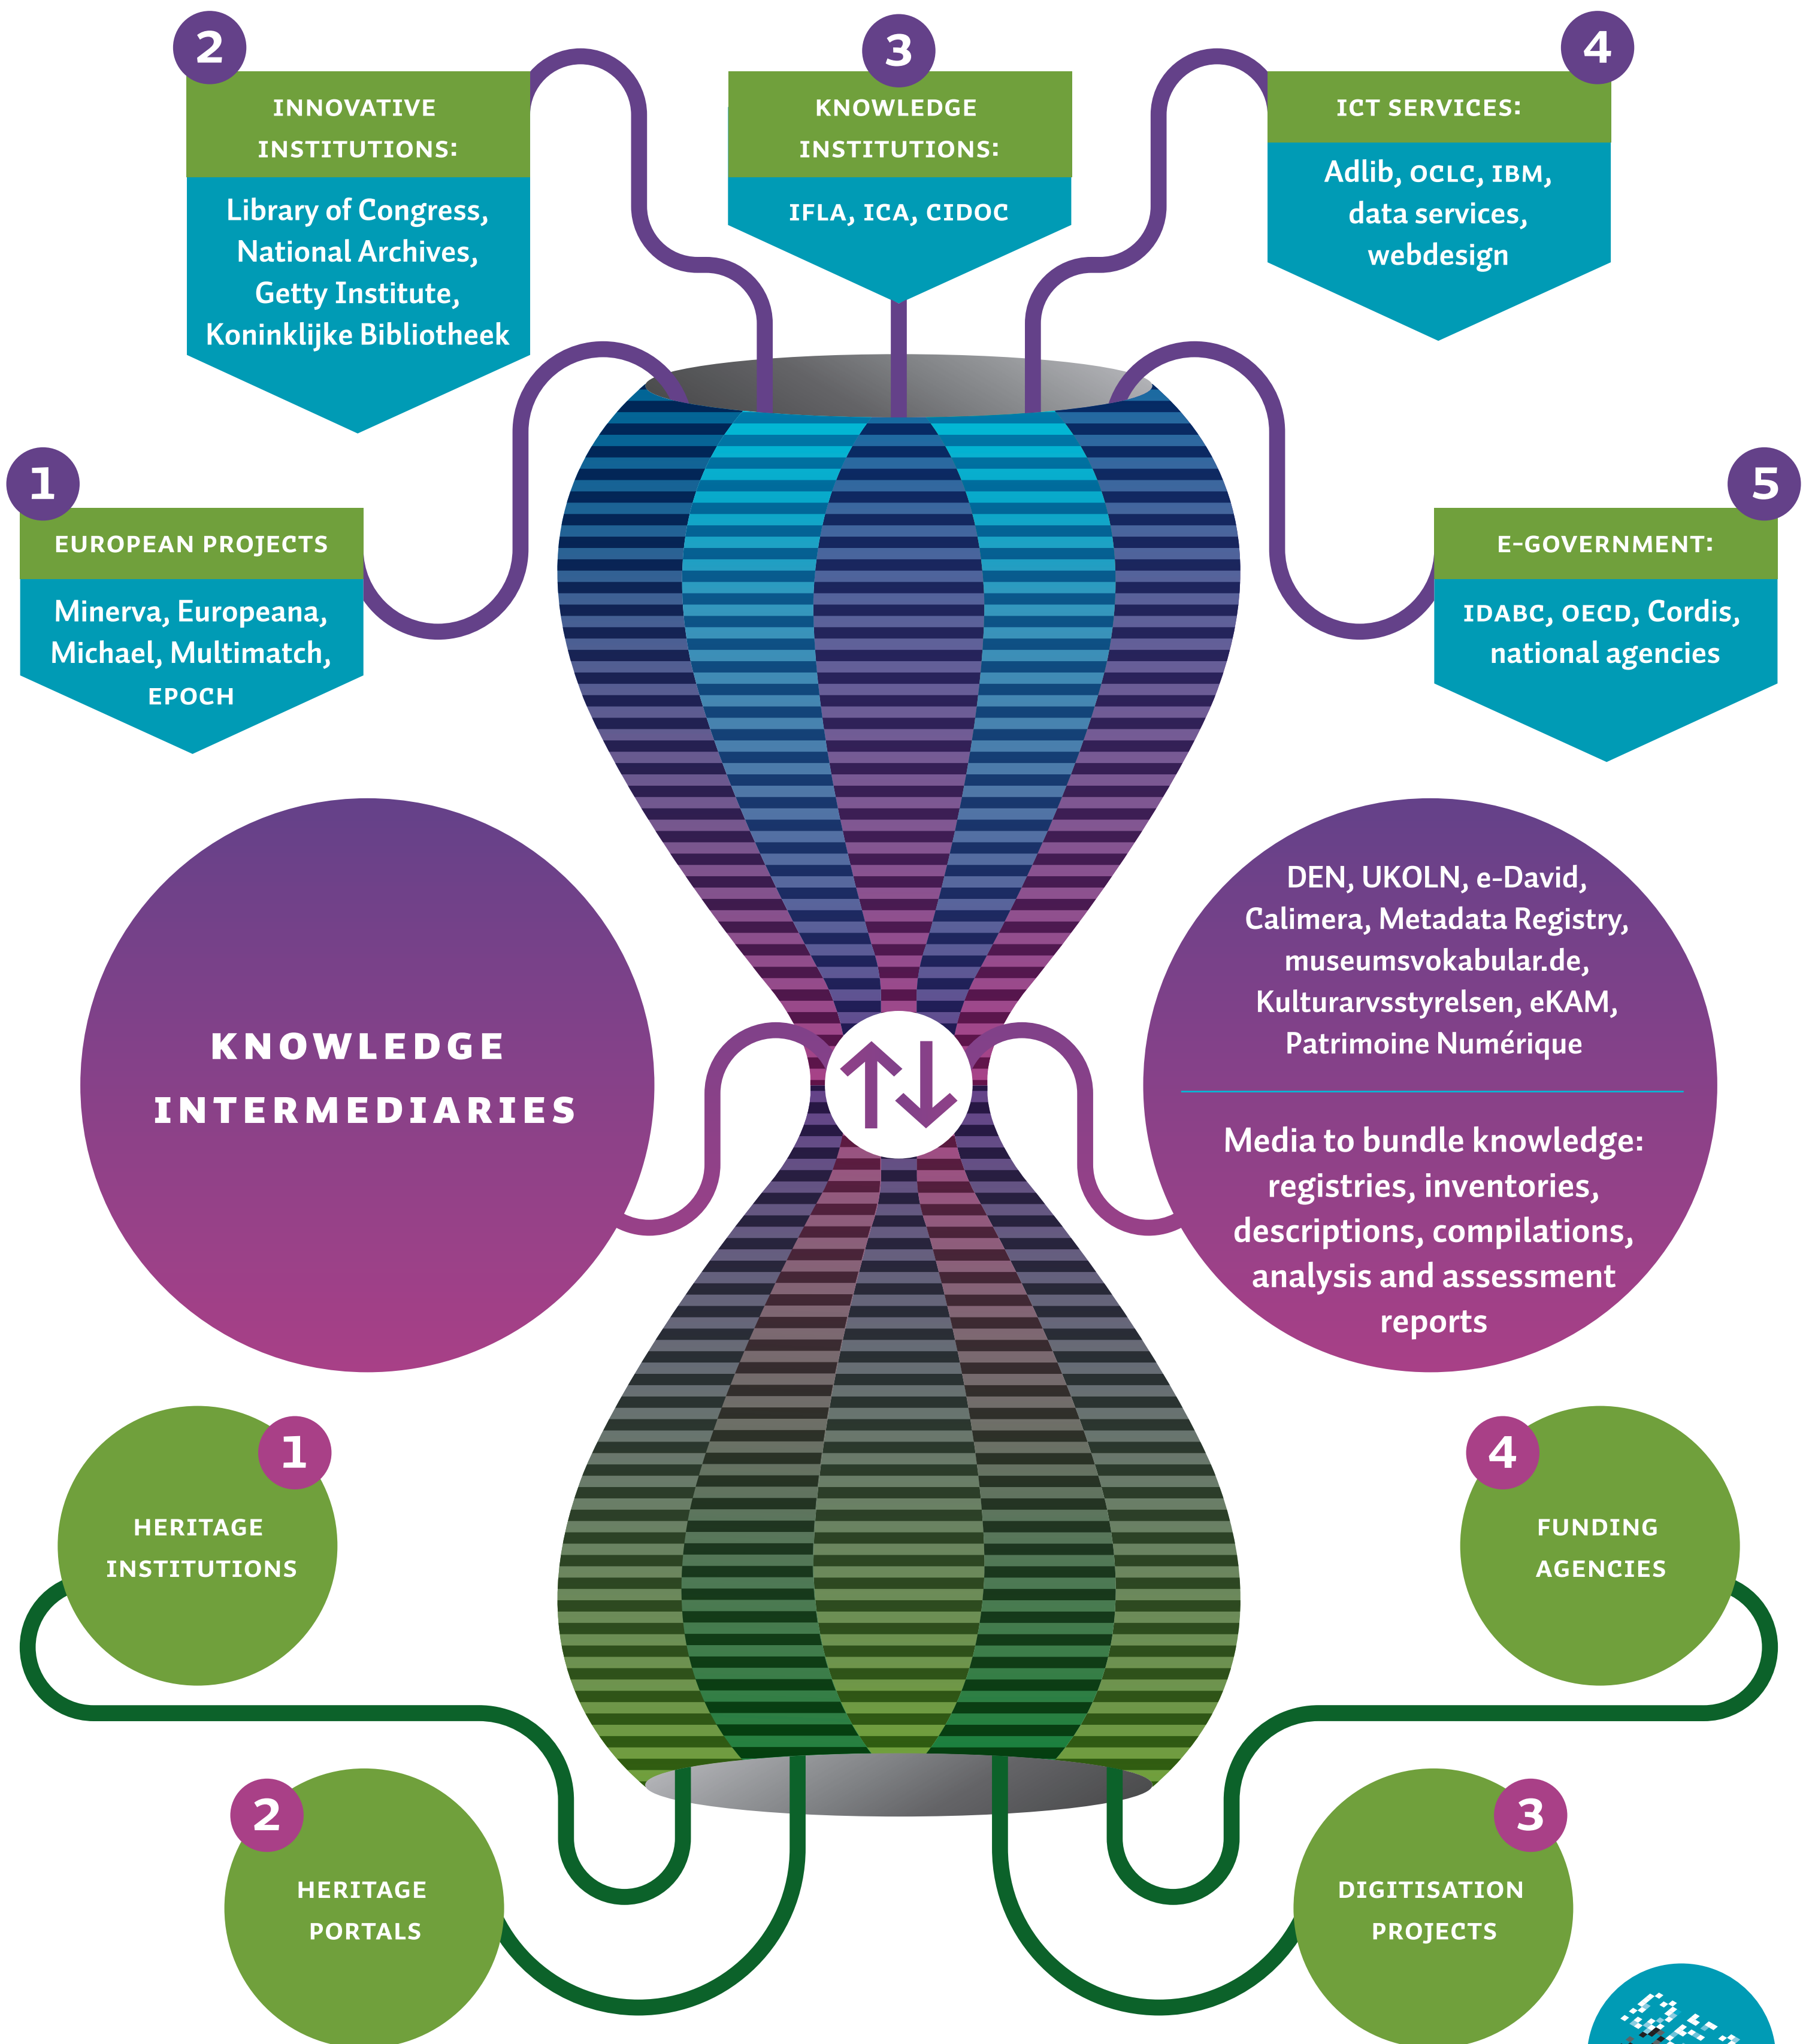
2
INNOVATIVE INSTITUTIONS:
Library of Congress, National Archives, Getty Institute, Koninklijke Bibliotheek

3
KNOWLEDGE INSTITUTIONS:
IFLA, ICA, CIDOC

4
ICT SERVICES:
Adlib, OCLC, IBM, data services, webdesign

1
EUROPEAN PROJECTS
Minerva, Europeana, Michael, Multimatch, EPOCH

5
E-GOVERNMENT:
IDABC, OECD, Cordis, national agencies

KNOWLEDGE INTERMEDIARIES

DEN, UKOLN, e-David, Calimera, Metadata Registry, museumsvokabular.de, Kulturarvsstyrelsen, eKAM, Patrimoine Numérique

Media to bundle knowledge: registries, inventories, descriptions, compilations, analysis and assessment reports

1
HERITAGE INSTITUTIONS

4
FUNDING AGENCIES

2
HERITAGE PORTALS

3
DIGITISATION PROJECTS